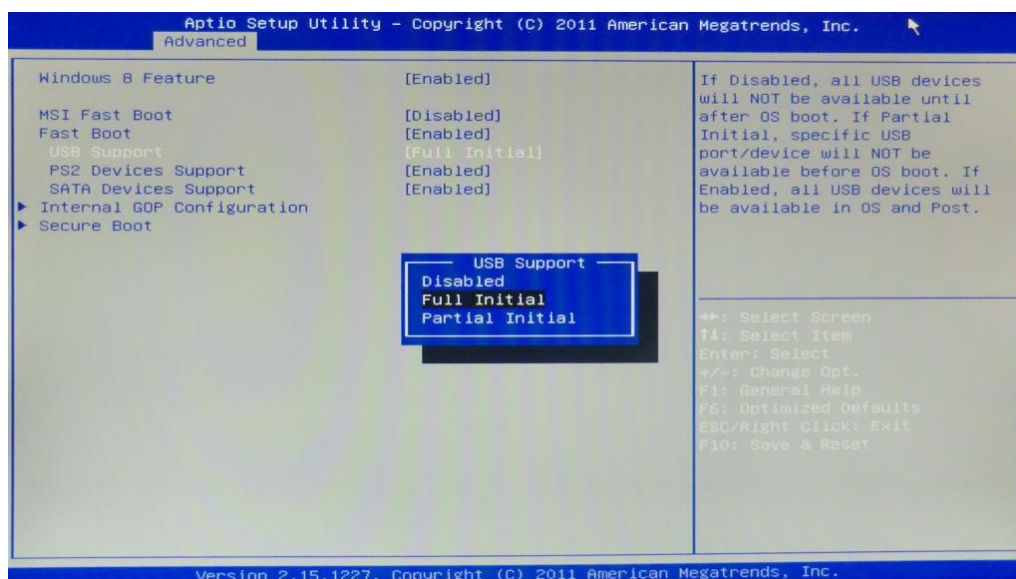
Aptio Setup Utility – Copyright (C) 2011 American Megatrends, Inc.
Advanced

Windows 8 Feature [Enabled]

MSI Fast Boot [Disabled]
Fast Boot [Enabled]
USB Support [Full Initial]
PS2 Devices Support [Enabled]
SATA Devices Support [Enabled]
▶ Internal GOP Configuration
▶ Secure Boot

USB Support
Disabled
Full Initial
Partial Initial

If Disabled, all USB devices will NOT be available until after OS boot. If Partial Initial, specific USB port/device will NOT be available before OS boot. If Enabled, all USB devices will be available in OS and Post.

→←: Select Screen
↑↓: Select Item
Enter: Select
+/-: Change Opt.
F1: General Help
F6: Optimized Defaults
ESC/Right Click: Exit
F10: Save & Reset

Version 2.15.1227. Copyright (C) 2011 American Megatrends, Inc.